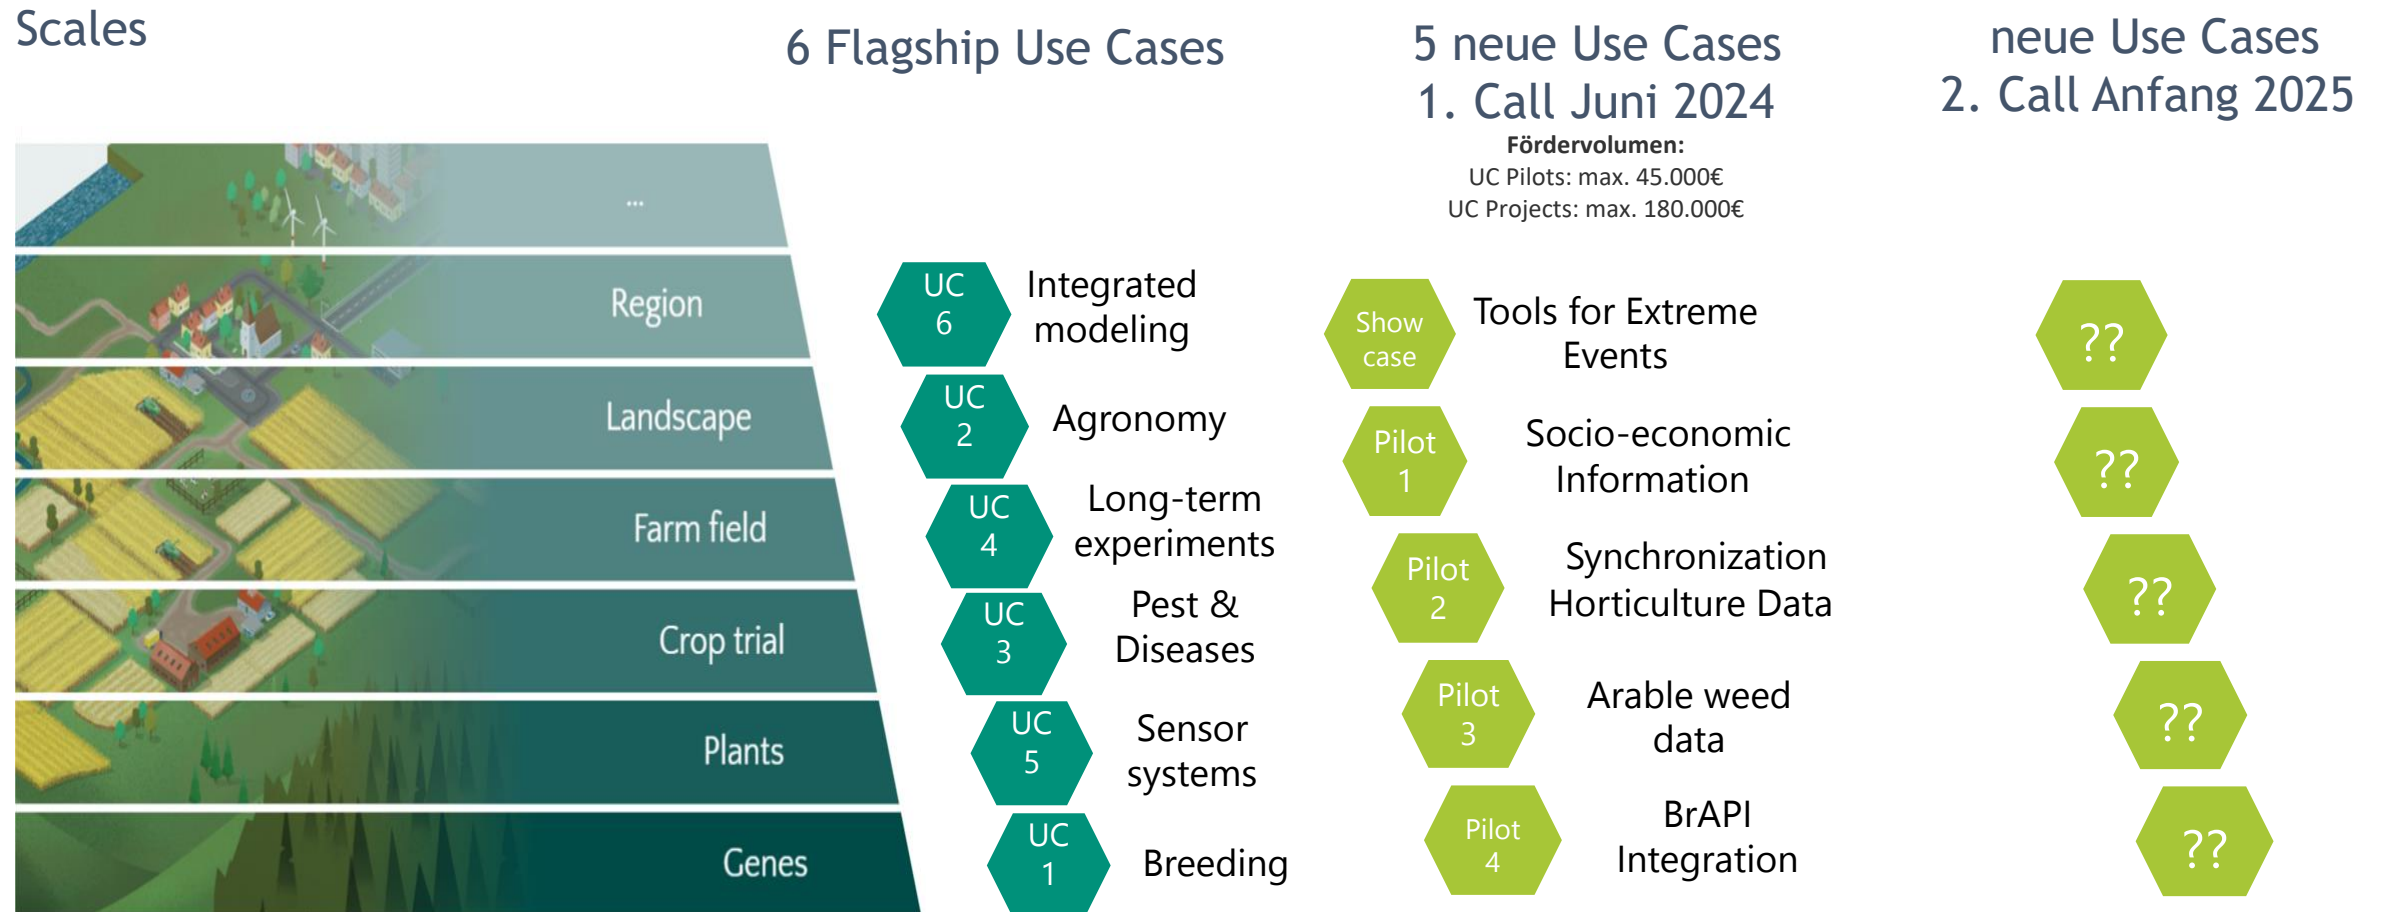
Scales

...

Region

Landscape

Farm field

Crop trial

Plants

Genes

6 Flagship Use Cases

UC 6 Integrated modeling

UC 2 Agronomy

UC 4 Long-term experiments

UC 3 Pest & Diseases

UC 5 Sensor systems

UC 1 Breeding

5 neue Use Cases
1. Call Juni 2024
**Fördervolumen:**
UC Pilots: max. 45.000€
UC Projects: max. 180.000€

Show case Tools for Extreme Events

Pilot 1 Socio-economic Information

Pilot 2 Synchronization Horticulture Data

Pilot 3 Arable weed data

Pilot 4 BrAPI Integration

neue Use Cases
2. Call Anfang 2025

??

??

??

??

??